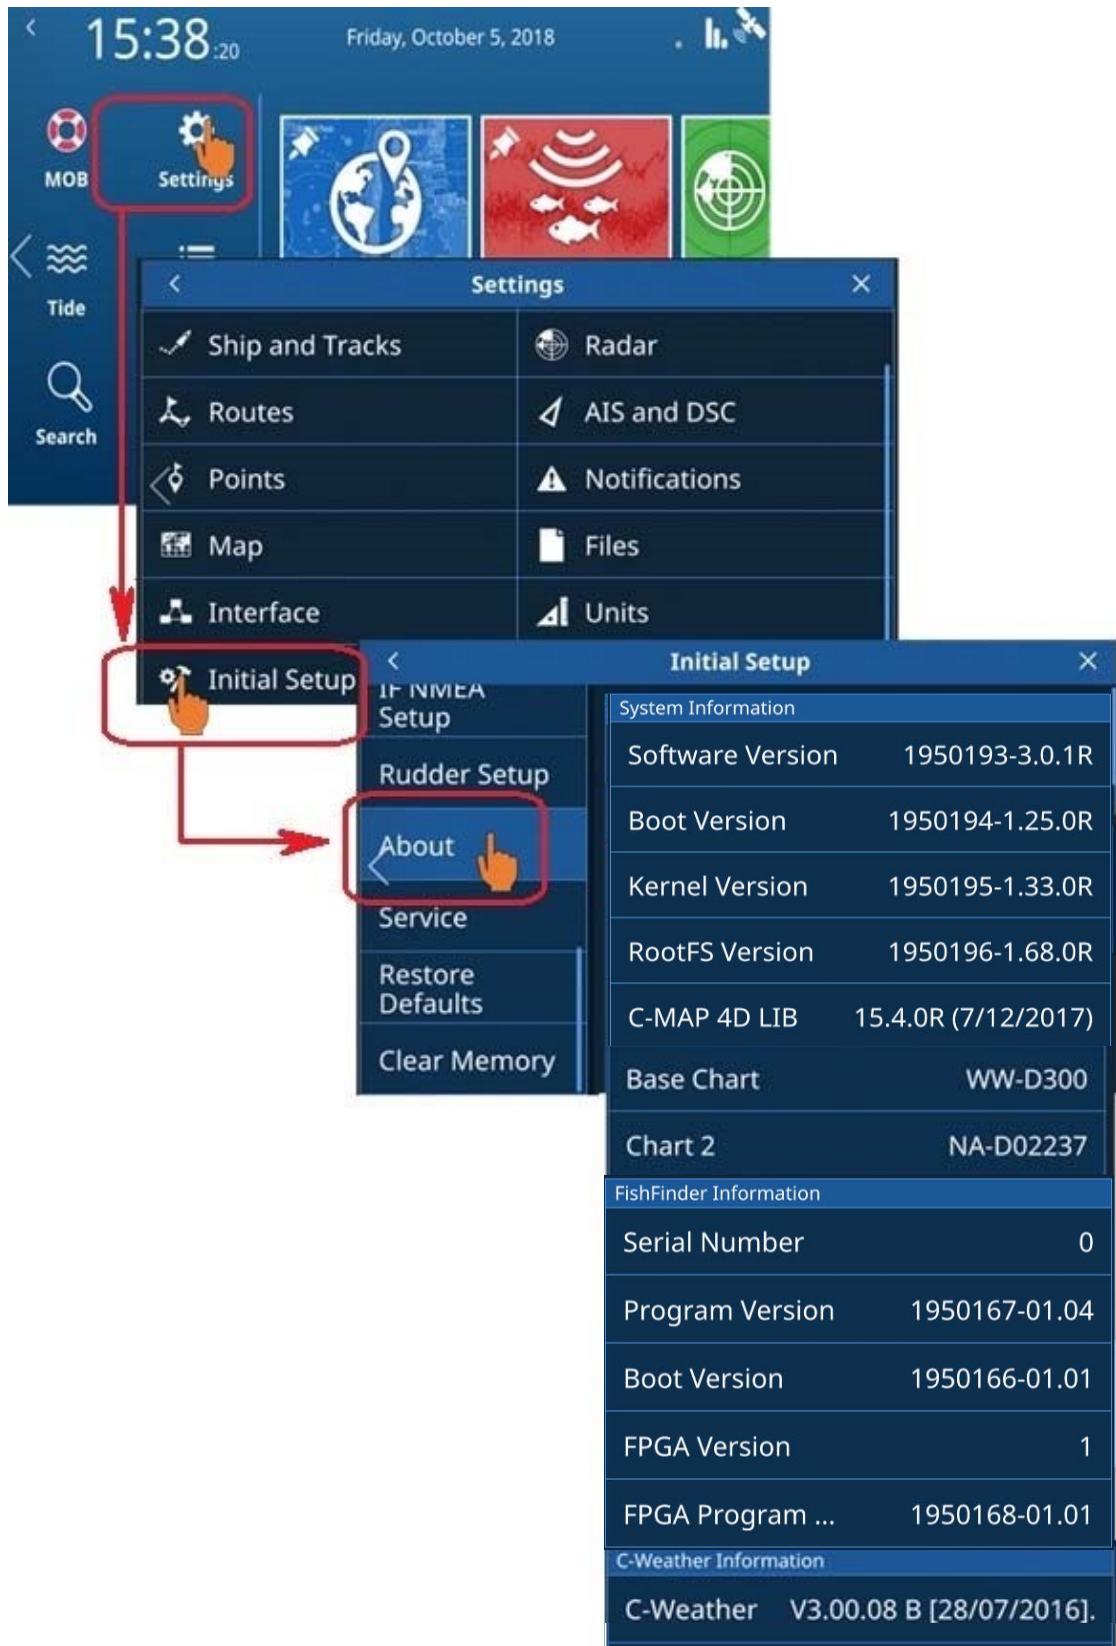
15:38:20 Friday, October 5, 2018

MOB

Settings

Tide

Search

Settings

Ship and Tracks

Radar

Routes

AIS and DSC

Points

Notifications

Map

Files

Interface

Units

Initial Setup

Initial Setup

IF NMEA Setup

Rudder Setup

About

Service

Restore Defaults

Clear Memory

System Information

| | |
|---|---|
| Software Version | 1950193-3.0.1R |
| Boot Version | 1950194-1.25.0R |
| Kernel Version | 1950195-1.33.0R |
| RootFS Version | 1950196-1.68.0R |
| C-MAP 4D LIB | 15.4.0R (7/12/2017) |
| Base Chart | WW-D300 |
| Chart 2 | NA-D02237 |

FishFinder Information

| | |
|---|---|
| Serial Number | 0 |
| Program Version | 1950167-01.04 |
| Boot Version | 1950166-01.01 |
| FPGA Version | 1 |
| FPGA Program ... | 1950168-01.01 |

C-Weather Information

| | |
|---|---|
| C-Weather | V3.00.08 B [28/07/2016]. |